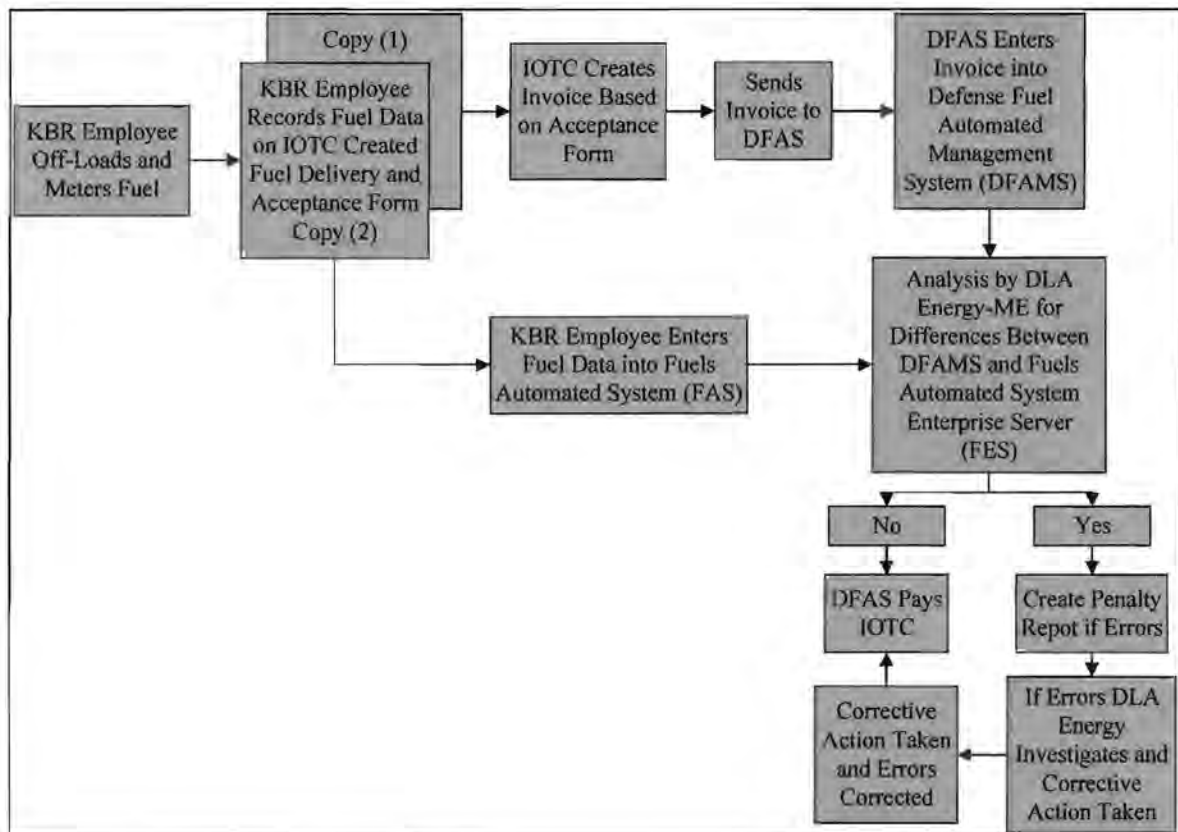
KBR Employee Off-Loads and Meters Fuel

Copy (1)

KBR Employee Records Fuel Data on IOTC Created Fuel Delivery and Acceptance Form Copy (2)

IOTC Creates Invoice Based on Acceptance Form

Sends Invoice to DFAS

DFAS Enters Invoice into Defense Fuel Automated Management System (DFAMS)

KBR Employee Enters Fuel Data into Fuels Automated System (FAS)

Analysis by DLA Energy-ME for Differences Between DFAMS and Fuels Automated System Enterprise Server (FES)

No

Yes

DFAS Pays IOTC

Create Penalty Repot if Errors

If Errors DLA Energy Investigates and Corrective Action Taken

Corrective Action Taken and Errors Corrected